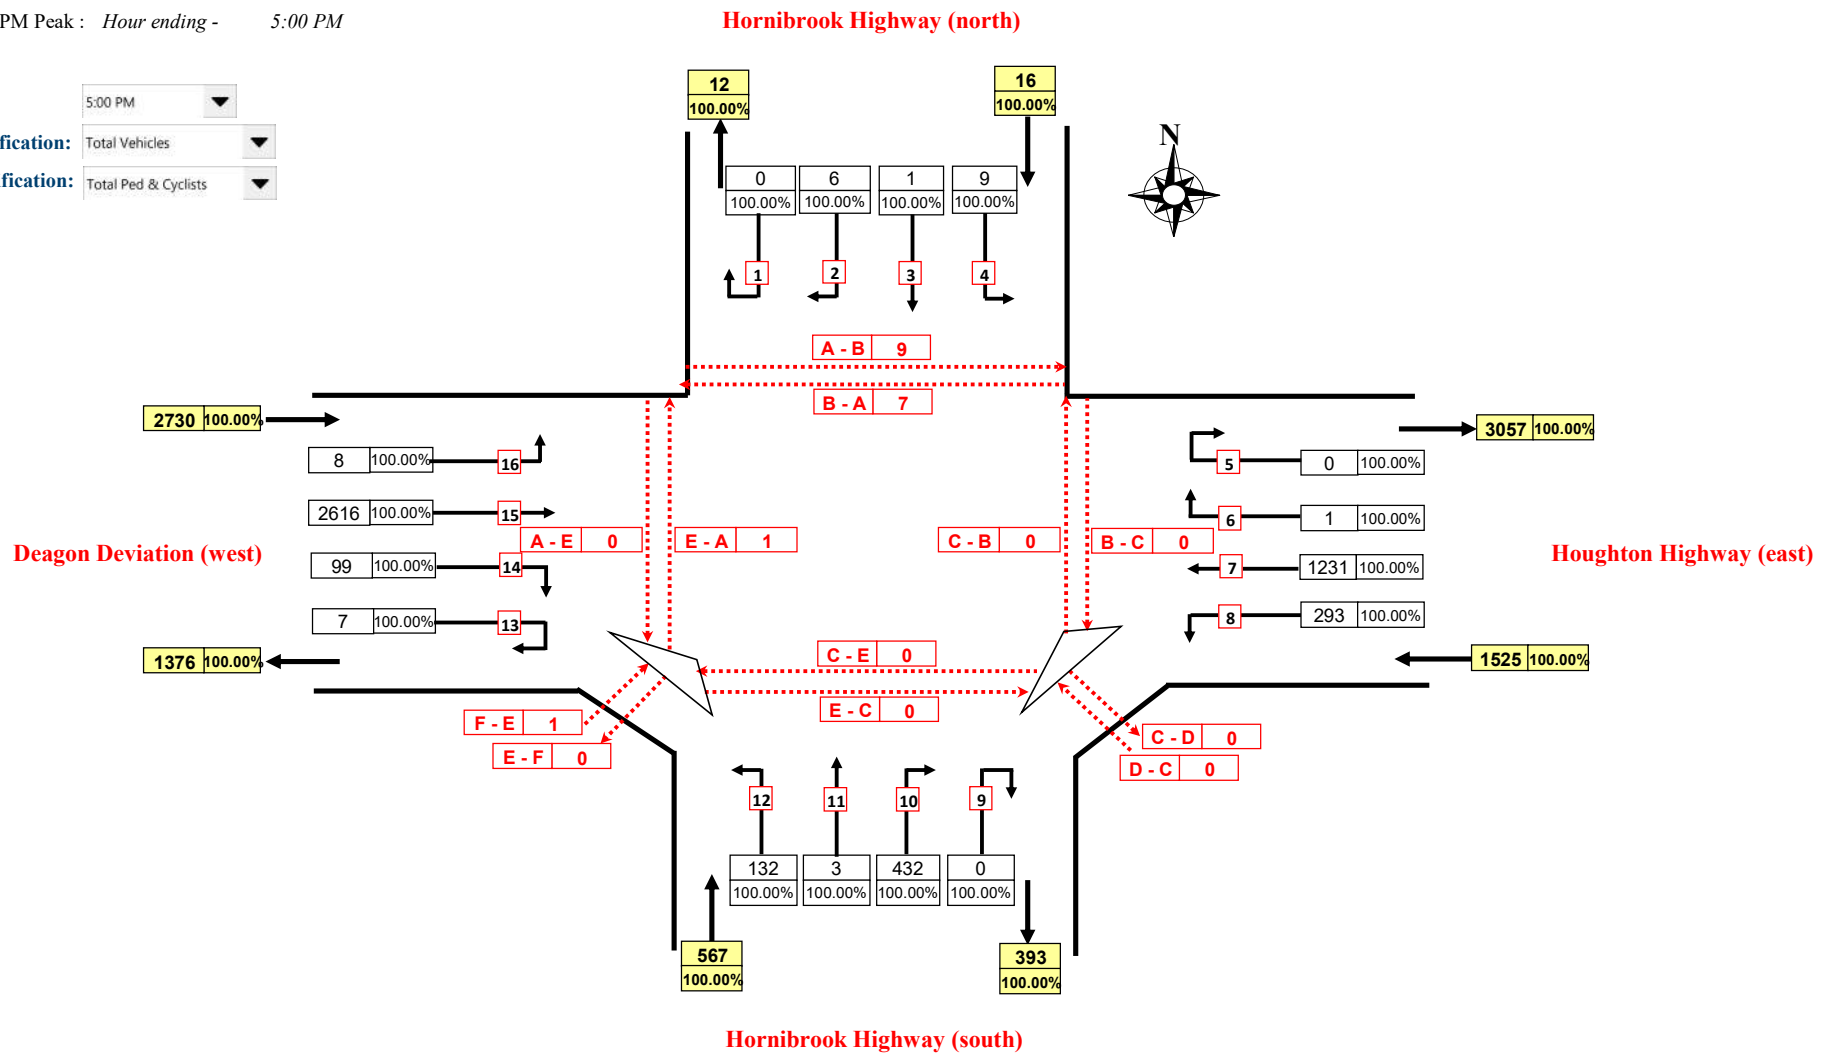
PM Peak : Hour ending - 5:00 PM

Hornibrook Highway (north)

5:00 PM

fication: Total Vehicles

fication: Total Ped & Cyclists

12
100.00%

16
100.00%

N

0
100.00%

6
100.00%

1
100.00%

9
100.00%

1 2 3 4

A - B 9

B - A 7

2730 100.00%

3057 100.00%

8 100.00% 16

2616 100.00% 15

99 100.00% 14

7 100.00% 13

5 0 100.00%

6 1 100.00%

7 1231 100.00%

8 293 100.00%

Deagon Deviation (west)

A - E 0

E - A 1

C - B 0

B - C 0

Houghton Highway (east)

1376 100.00%

1525 100.00%

C - E 0

E - C 0

F - E 1

E - F 0

C - D 0

D - C 0

12 11 10 9

132
100.00%

3
100.00%

432
100.00%

0
100.00%

567
100.00%

393
100.00%

Hornibrook Highway (south)